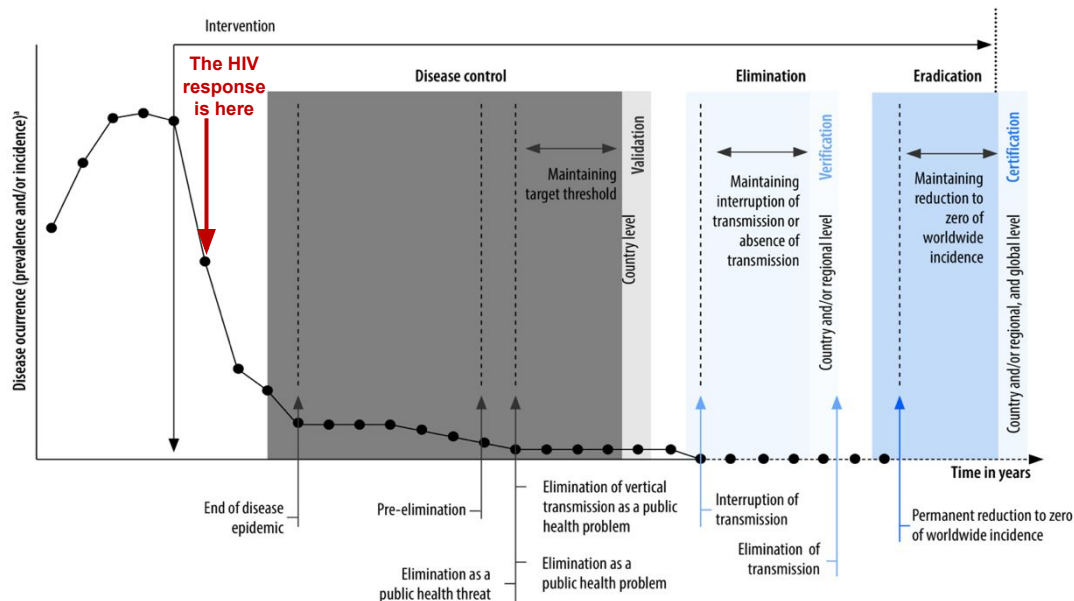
Intervention

The HIV response is here

Disease control

Elimination

Eradication

Disease ocurrence (prevalence and/or incidence)ᵃ

Maintaining target threshold

Validation

Country level

Maintaining interruption of transmission or absence of transmission

Verification

Country and/or regional level

Maintaining reduction to zero of worldwide incidence

Certification

Country and/or regional, and global level

Time in years

End of disease epidemic

Pre-elimination

Elimination of vertical transmission as a public health problem

Elimination as a public health problem

Elimination as a public health threat

Interruption of transmission

Elimination of transmission

Permanent reduction to zero of worldwide incidence